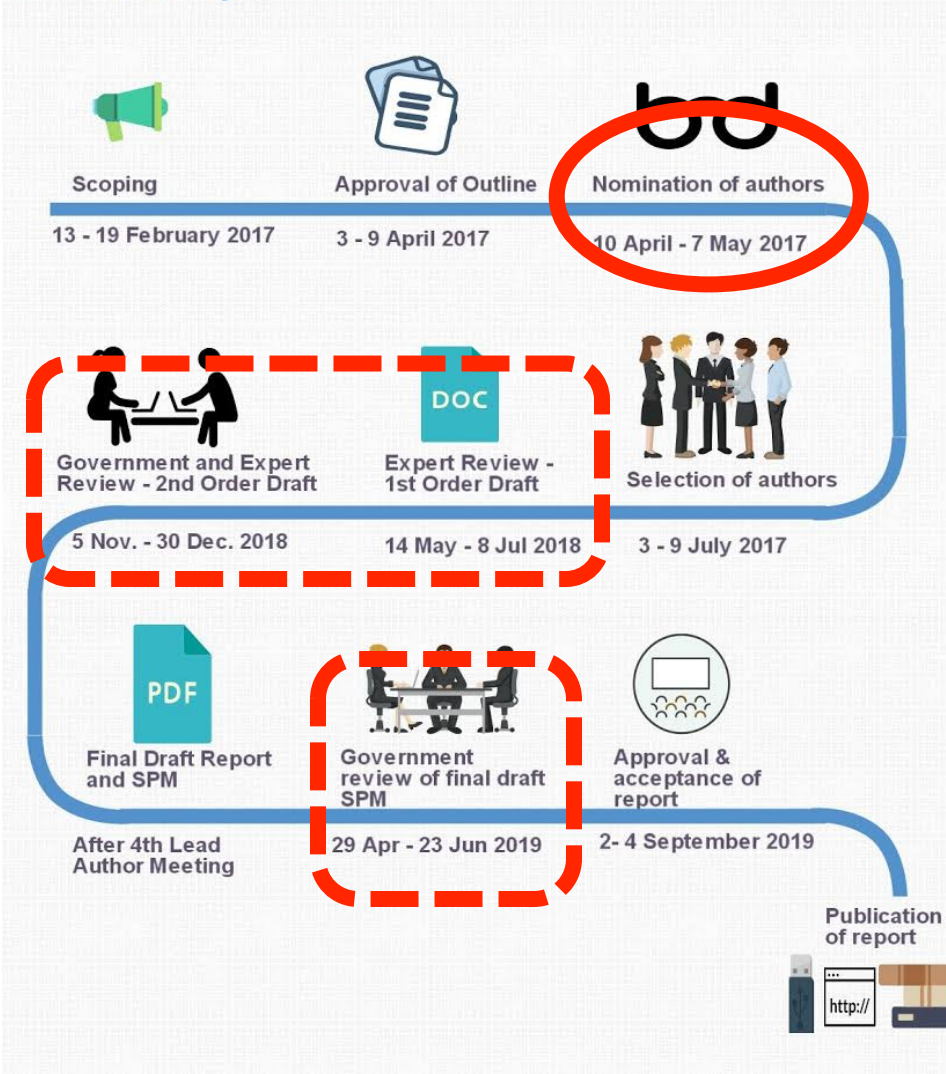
Scoping

13 - 19 February 2017

Approval of Outline

3 - 9 April 2017

Nomination of authors

10 April - 7 May 2017

Selection of authors

3 - 9 July 2017

DOC

Expert Review - 1st Order Draft

14 May - 8 Jul 2018

Government and Expert Review - 2nd Order Draft

5 Nov. - 30 Dec. 2018

PDF

Final Draft Report and SPM

After 4th Lead Author Meeting

Government review of final draft SPM

29 Apr - 23 Jun 2019

Approval & acceptance of report

2- 4 September 2019

Publication of report

http://